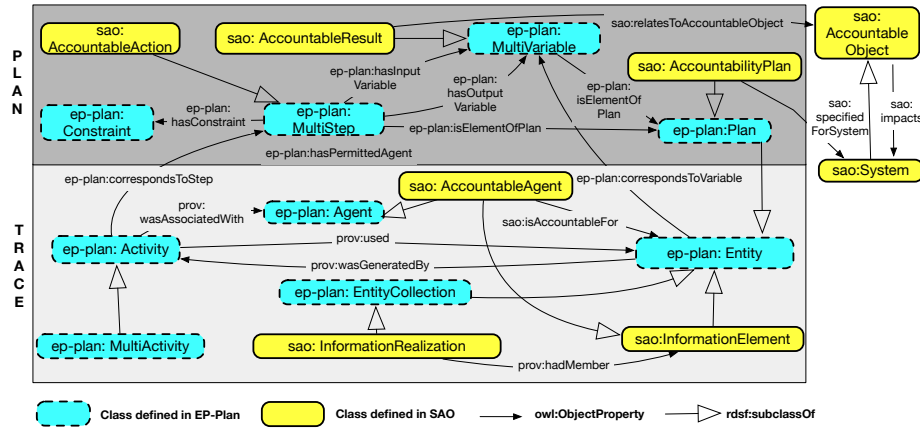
PLAN

sao: AccountableAction

sao: AccountableResult

ep-plan: MultiVariable

sao:relatesToAccountableObject

sao: Accountable Object

sao: AccountabilityPlan

ep-plan:hasInput Variable

ep-plan: hasOutput Variable

ep-plan: isElementOf Plan

ep-plan: hasConstraint

ep-plan: Constraint

ep-plan: MultiStep

ep-plan:isElementOfPlan

ep-plan:Plan

sao: specified ForSystem

sao: impacts

sao:System

ep-plan:hasPermittedAgent

TRACE

ep-plan:correspondsToStep

sao: AccountableAgent

ep-plan:correspondsToVariable

prov: wasAssociatedWith

ep-plan: Agent

sao:isAccountableFor

ep-plan: Activity

prov:used

ep-plan: Entity

prov:wasGeneratedBy

ep-plan: EntityCollection

ep-plan: MultiActivity

sao: InformationRealization

sao:InformationElement

prov:hadMember

Class defined in EP-Plan

Class defined in SAO

owl:ObjectProperty

rdsf:subclassOf